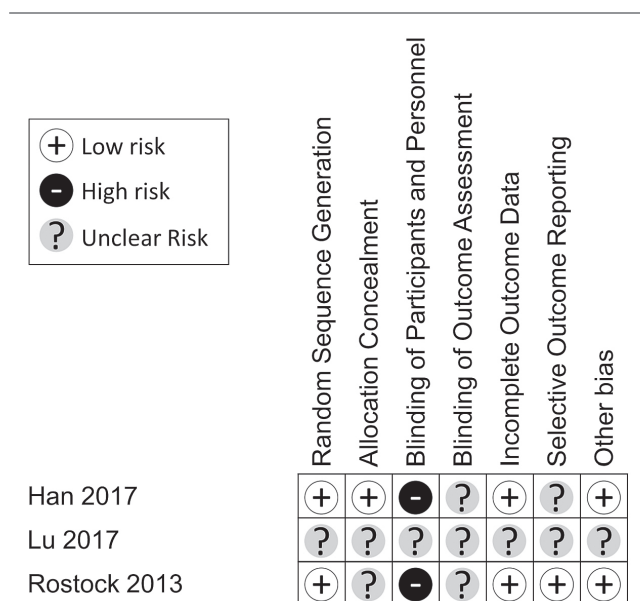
+ Low risk
- High risk
? Unclear Risk

| | Random Sequence Generation | Allocation Concealment | Blinding of Participants and Personnel | Blinding of Outcome Assessment | Incomplete Outcome Data | Selective Outcome Reporting | Other bias |
|---|---|---|---|---|---|---|---|
| Han 2017 | + | + | - | ? | + | ? | + |
| Lu 2017 | ? | ? | ? | ? | ? | ? | ? |
| Rostock 2013 | + | ? | - | ? | + | + | + |